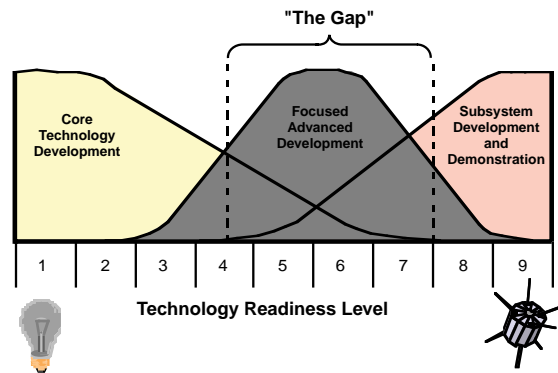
"The Gap"

Core Technology Development

Focused Advanced Development

Subsystem Development and Demonstration

| 1 | 2 | 3 | 4 | 5 | 6 | 7 | 8 | 9 |
|---|---|---|---|---|---|---|---|---|

Technology Readiness Level